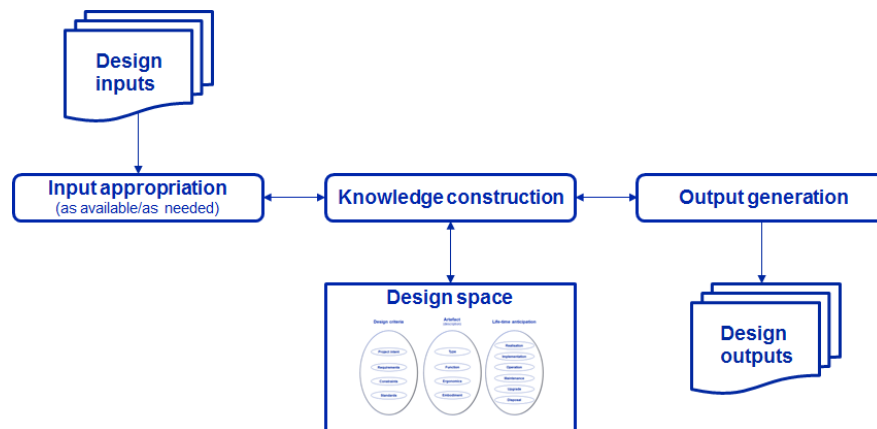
Design inputs

Input appropriation
(as available/as needed)

Knowledge construction

Output generation

Design space

Design criteria

Artefact
description

Life-time anticipation

Project intent

Requirements

Constraints

Standards

Type

Function

Ergonomics

Embodiment

Realisation

Implementation

Operation

Maintenance

Upgrade

Disposal

Design outputs